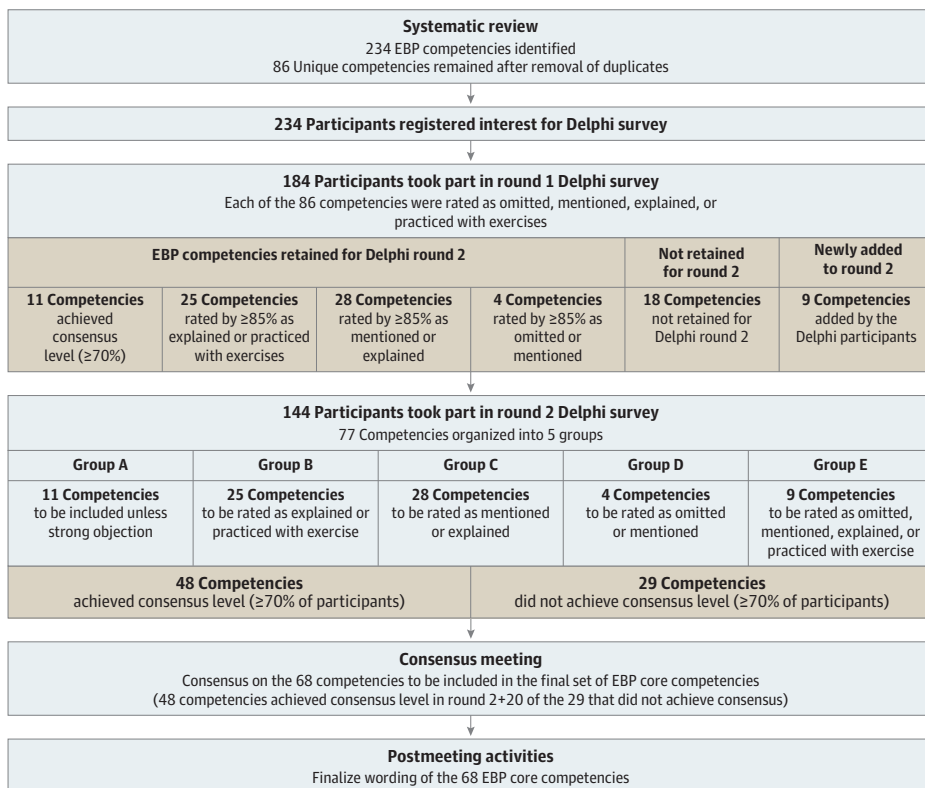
Systematic review
234 EBP competencies identified
86 Unique competencies remained after removal of duplicates

234 Participants registered interest for Delphi survey

184 Participants took part in round 1 Delphi survey
Each of the 86 competencies were rated as omitted, mentioned, explained, or practiced with exercises

| EBP competencies retained for Delphi round 2 | | | | Not retained for round 2 | Newly added to round 2 |
|---|---|---|---|---|---|
| 11 Competencies achieved consensus level (≥70%) | 25 Competencies rated by ≥85% as explained or practiced with exercises | 28 Competencies rated by ≥85% as mentioned or explained | 4 Competencies rated by ≥85% as omitted or mentioned | 18 Competencies not retained for Delphi round 2 | 9 Competencies added by the Delphi participants |

144 Participants took part in round 2 Delphi survey
77 Competencies organized into 5 groups

| Group A | Group B | Group C | Group D | Group E |
|---|---|---|---|---|
| 11 Competencies to be included unless strong objection | 25 Competencies to be rated as explained or practiced with exercise | 28 Competencies to be rated as mentioned or explained | 4 Competencies to be rated as omitted or mentioned | 9 Competencies to be rated as omitted, mentioned, explained, or practiced with exercise |

48 Competencies
achieved consensus level (≥70% of participants)

29 Competencies
did not achieve consensus level (≥70% of participants)

Consensus meeting
Consensus on the 68 competencies to be included in the final set of EBP core competencies
(48 competencies achieved consensus level in round 2+20 of the 29 that did not achieve consensus)

Postmeeting activities
Finalize wording of the 68 EBP core competencies